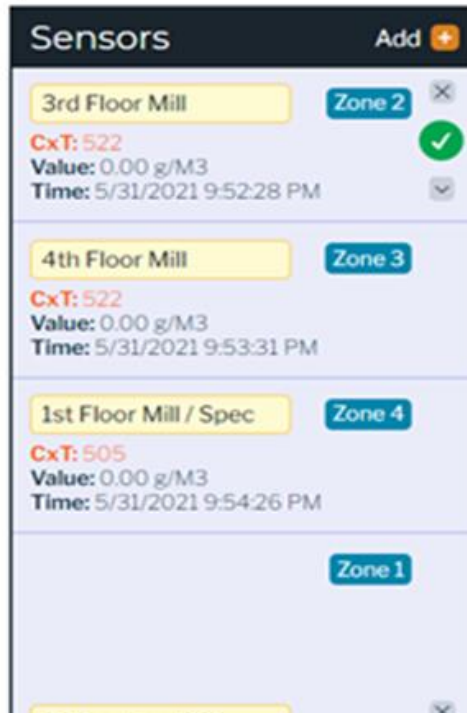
Sensors

Add +

3rd Floor Mill

Zone 2

×

CxT: 522
Value: 0.00 g/M3
Time: 5/31/2021 9:52:28 PM

4th Floor Mill

Zone 3

CxT: 522
Value: 0.00 g/M3
Time: 5/31/2021 9:53:31 PM

1st Floor Mill / Spec

Zone 4

CxT: 505
Value: 0.00 g/M3
Time: 5/31/2021 9:54:26 PM

Zone 1

×